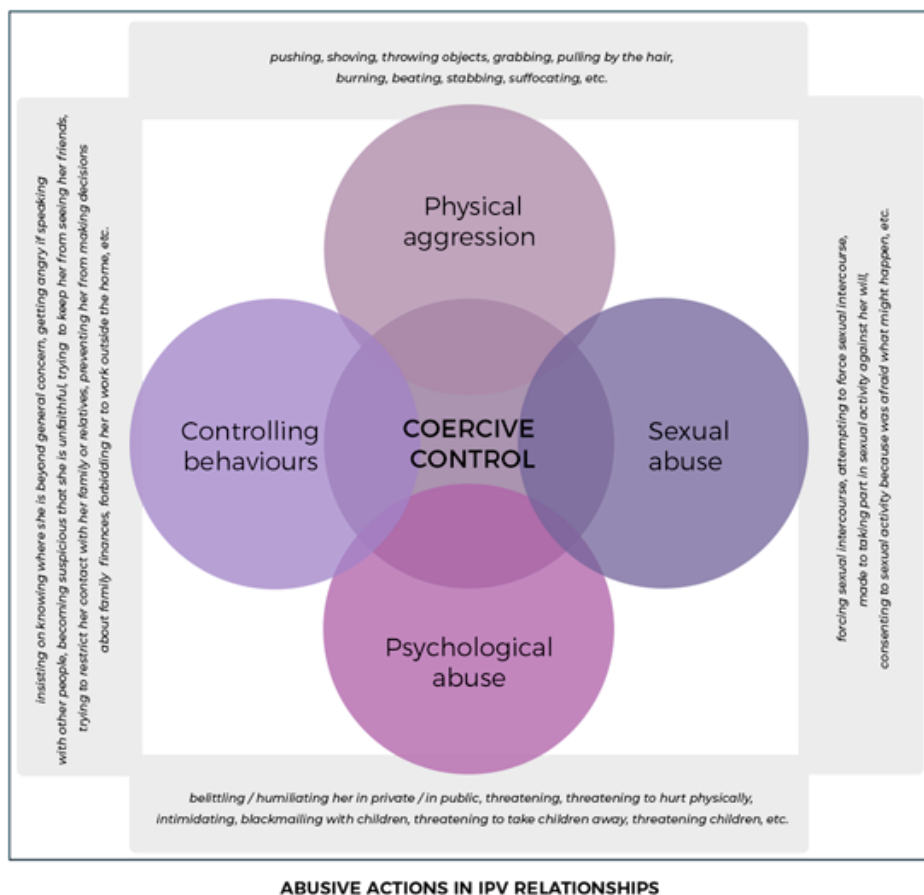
pushing, shoving, throwing objects, grabbing, pulling by the hair, burning, beating, stabbing, suffocating, etc.

insisting on knowing where she is beyond general concern, getting angry if speaking with other people, becoming suspicious that she is unfaithful, trying to keep her from seeing her friends, trying to restrict her contact with her family or relatives, preventing her from making decisions about family finances, forbidding her to work outside the home, etc.

Physical aggression

Controlling behaviours

COERCIVE CONTROL

Sexual abuse

Psychological abuse

forcing sexual intercourse, attempting to force sexual intercourse, made to taking part in sexual activity against her will, consenting to sexual activity because was afraid what might happen, etc.

belittling / humiliating her in private / in public, threatening, threatening to hurt physically, intimidating, blackmailing with children, threatening to take children away, threatening children, etc.

ABUSIVE ACTIONS IN IPV RELATIONSHIPS